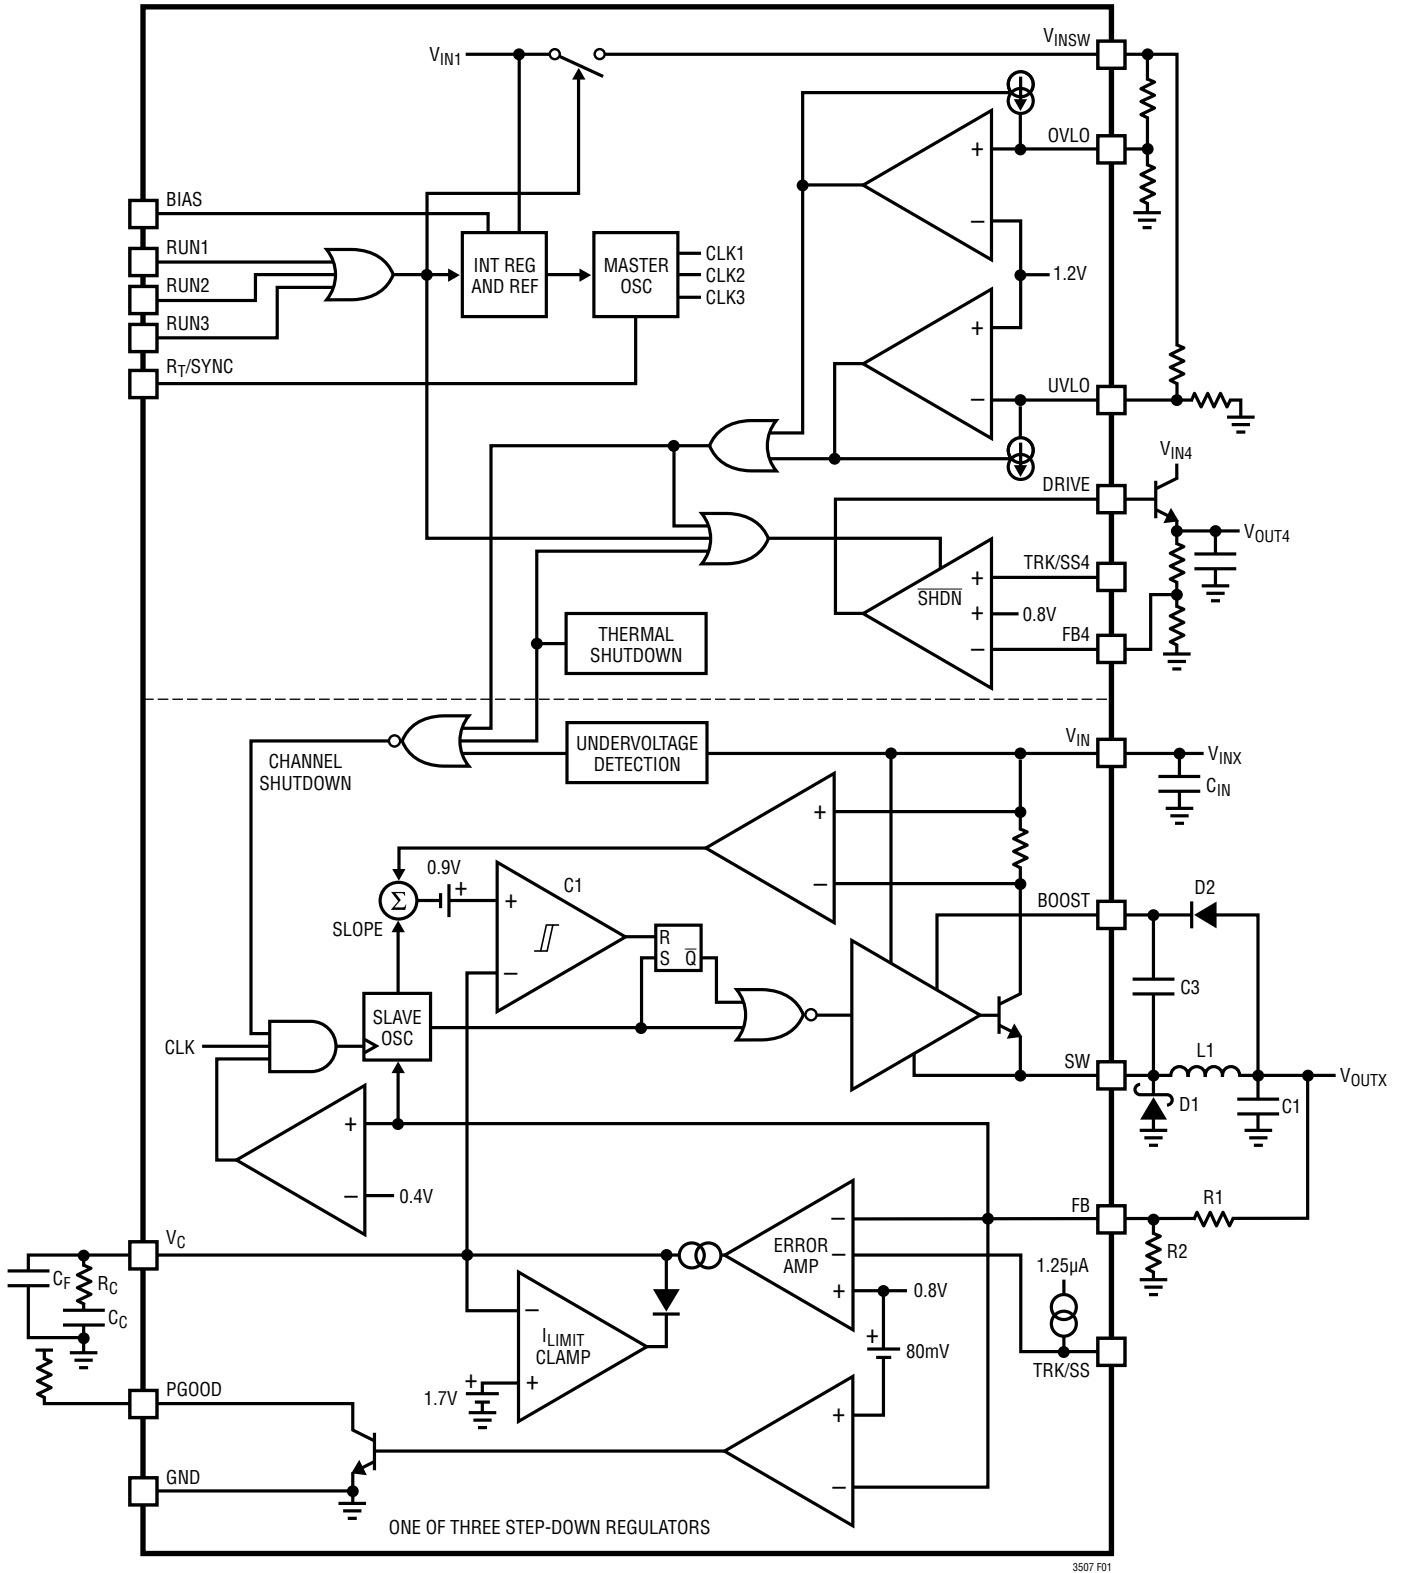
$V_{IN1}$
$V_{INSW}$
OVLO
+
−
BIAS
RUN1
RUN2
RUN3
$R_T$/SYNC
INT REG AND REF
MASTER OSC
CLK1
CLK2
CLK3
1.2V
+
−
UVLO
DRIVE
$V_{IN4}$
$V_{OUT4}$
TRK/SS4
$\overline{SHDN}$
+
+
0.8V
−
FB4
THERMAL SHUTDOWN
CHANNEL SHUTDOWN
UNDERVOLTAGE DETECTION
$V_{IN}$
$V_{INX}$
$C_{IN}$
+
−
0.9V
+
C1
SLOPE
+
−
R
S
$\overline{Q}$
BOOST
D2
C3
SLAVE OSC
CLK
SW
L1
$V_{OUTX}$
D1
C1
+
−
0.4V
ERROR AMP
−
−
+
FB
R1
R2
$V_C$
$C_F$
$R_C$
$C_C$
0.8V
1.25µA
−
$I_{LIMIT}$ CLAMP
+
80mV
TRK/SS
1.7V
+
+
PGOOD
+
−
GND
ONE OF THREE STEP-DOWN REGULATORS
3507 F01